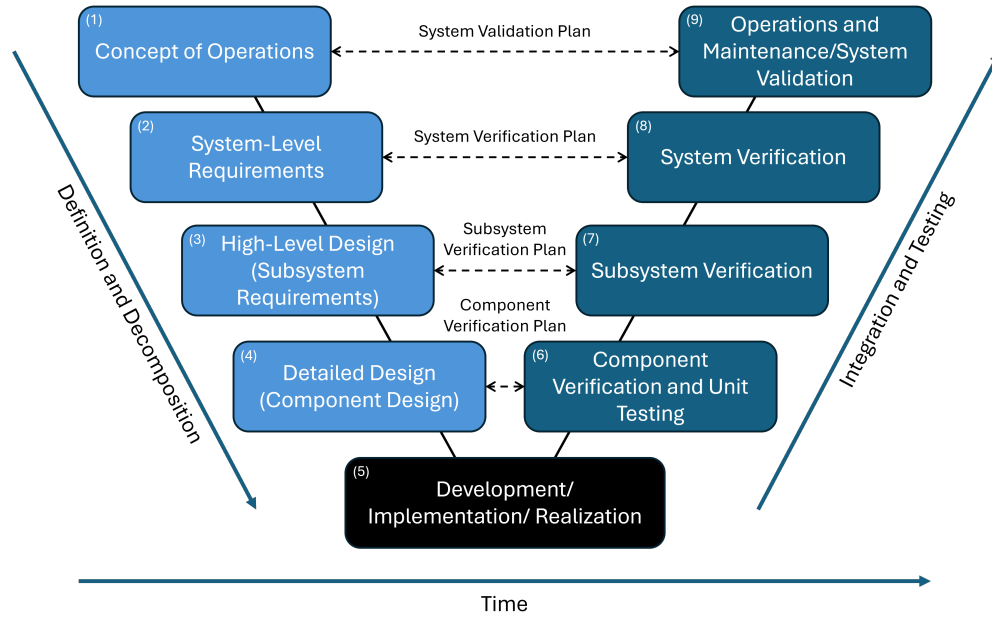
(1) Concept of Operations

System Validation Plan

(9) Operations and Maintenance/System Validation

(2) System-Level Requirements

System Verification Plan

(8) System Verification

(3) High-Level Design (Subsystem Requirements)

Subsystem Verification Plan

(7) Subsystem Verification

Component Verification Plan

(4) Detailed Design (Component Design)

(6) Component Verification and Unit Testing

(5) Development/ Implementation/ Realization

Definition and Decomposition

Integration and Testing

Time